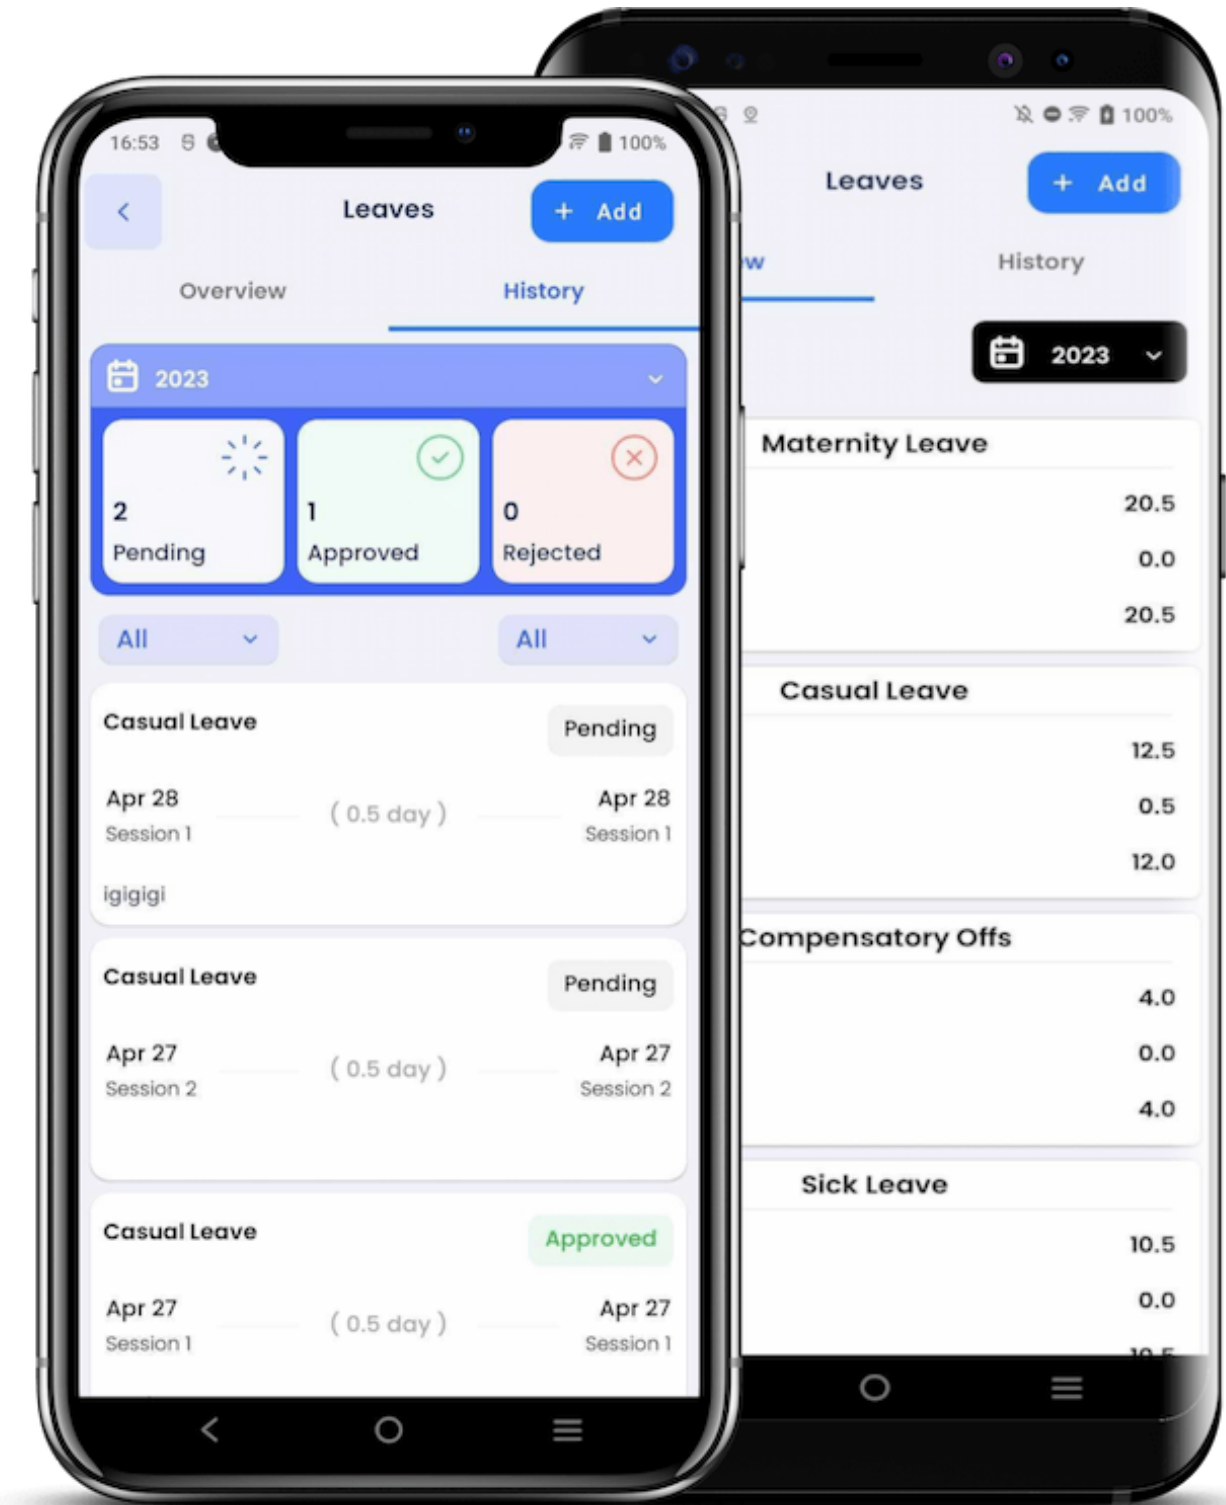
16:53 100%

Leaves + Add

Overview History

2023

2 Pending

1 Approved

0 Rejected

All All

Casual Leave Pending

Apr 28 Session 1 ( 0.5 day ) Apr 28 Session 1

igigigi

Casual Leave Pending

Apr 27 Session 2 ( 0.5 day ) Apr 27 Session 2

Casual Leave Approved

Apr 27 Session 1 ( 0.5 day ) Apr 27 Session 1

100%

Leaves + Add

w History

2023

Maternity Leave

20.5

0.0

20.5

Casual Leave

12.5

0.5

12.0

Compensatory Offs

4.0

0.0

4.0

Sick Leave

10.5

0.0

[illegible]